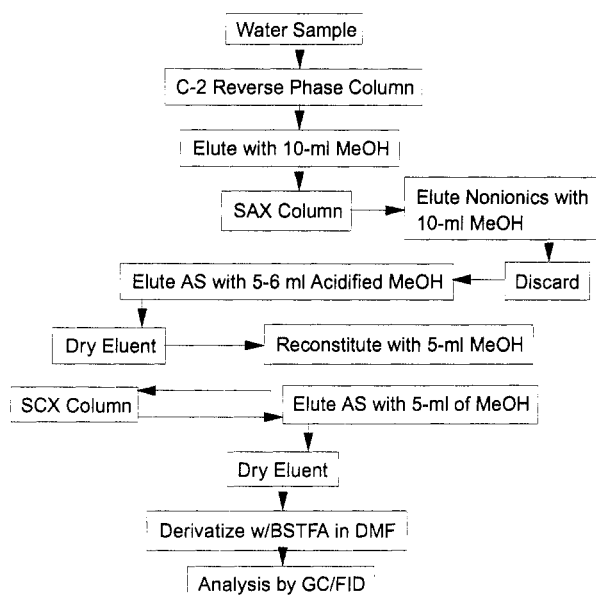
Water Sample

C-2 Reverse Phase Column

Elute with 10-ml MeOH

SAX Column

Elute Nonionics with 10-ml MeOH

Discard

Elute AS with 5-6 ml Acidified MeOH

Dry Eluent

Reconstitute with 5-ml MeOH

SCX Column

Elute AS with 5-ml of MeOH

Dry Eluent

Derivatize w/BSTFA in DMF

Analysis by GC/FID